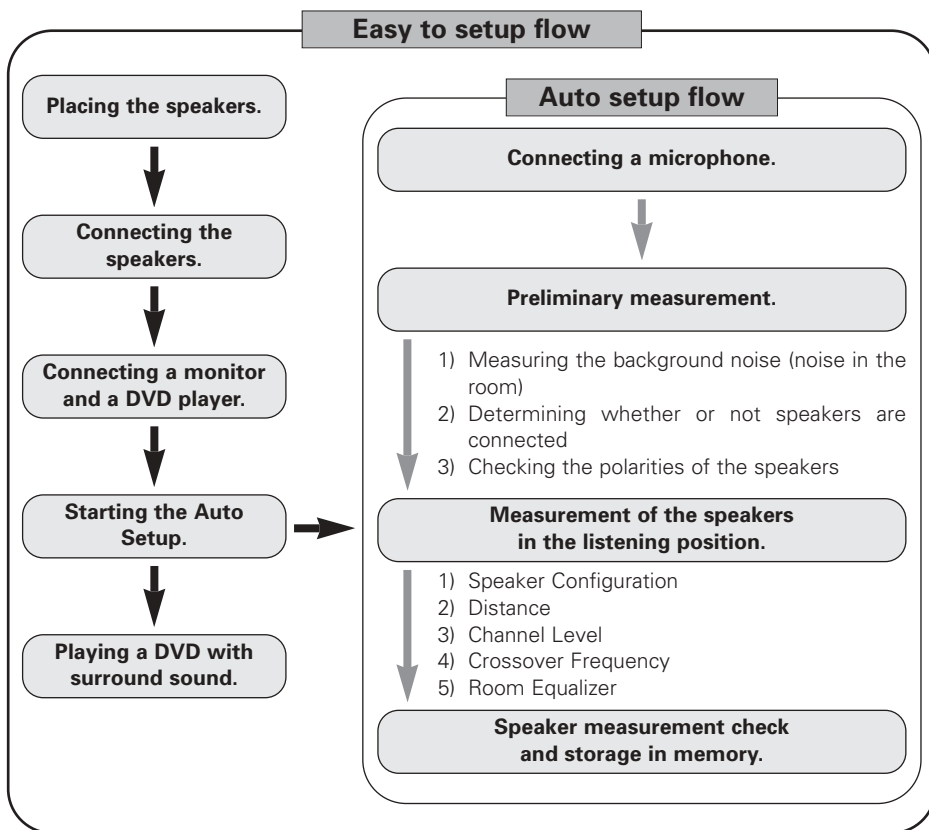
Easy to setup flow

Placing the speakers.

Connecting the speakers.

Connecting a monitor and a DVD player.

Starting the Auto Setup.

Playing a DVD with surround sound.

Auto setup flow

Connecting a microphone.

Preliminary measurement.

1) Measuring the background noise (noise in the room)
2) Determining whether or not speakers are connected
3) Checking the polarities of the speakers

Measurement of the speakers in the listening position.

1) Speaker Configuration
2) Distance
3) Channel Level
4) Crossover Frequency
5) Room Equalizer

Speaker measurement check and storage in memory.